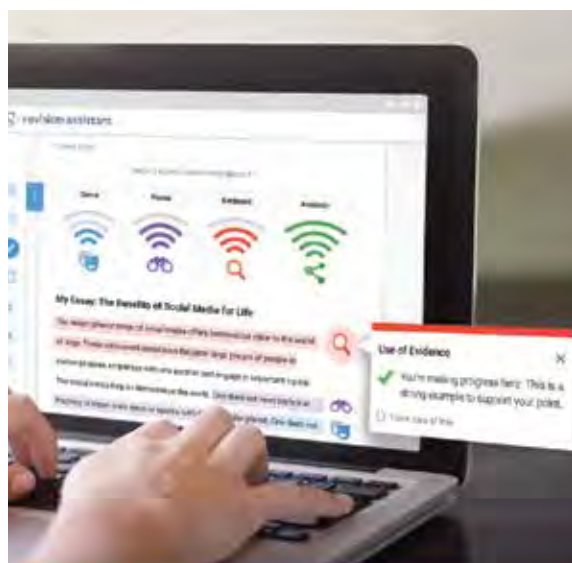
revision assistant

Claims | Focus | Evidence | Analysis

My Essay: The Benefits of Social Media for Life

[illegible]

Use of Evidence

You're making progress here: This is a strong example to support your point.

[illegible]